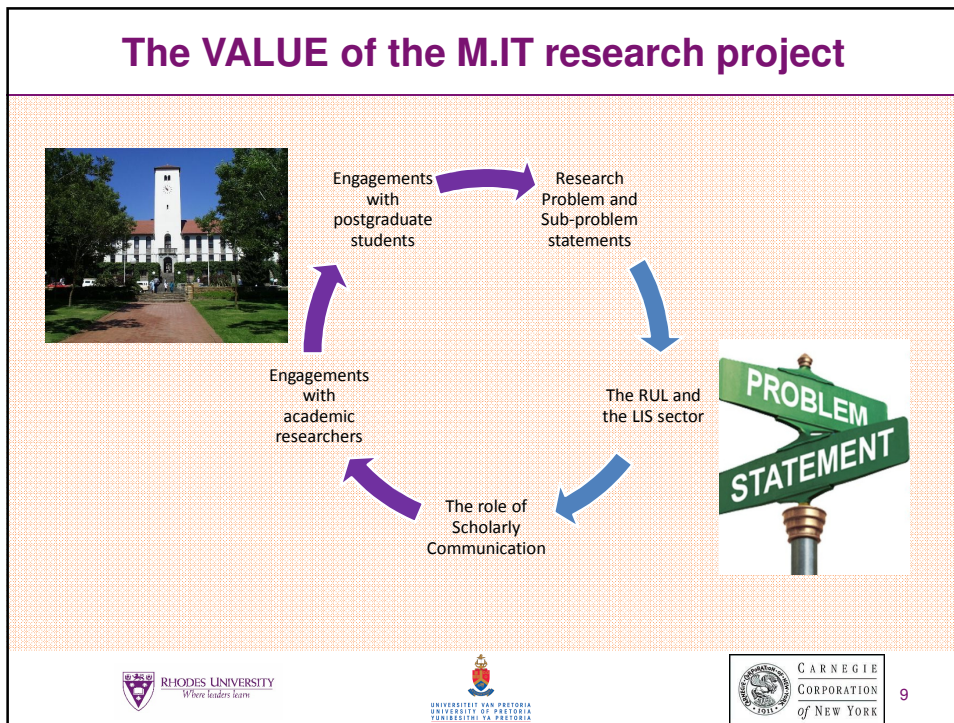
The VALUE of the M.IT research project

Engagements with postgraduate students

Research Problem and Sub-problem statements

PROBLEM

STATEMENT

The RUL and the LIS sector

The role of Scholarly Communication

Engagements with academic researchers

RHODES UNIVERSITY
Where leaders learn

UNIVERSITEIT VAN PRETORIA
UNIVERSITY OF PRETORIA
YUNIBESITHI YA PRETORIA

CARNEGIE CORPORATION of NEW YORK

9